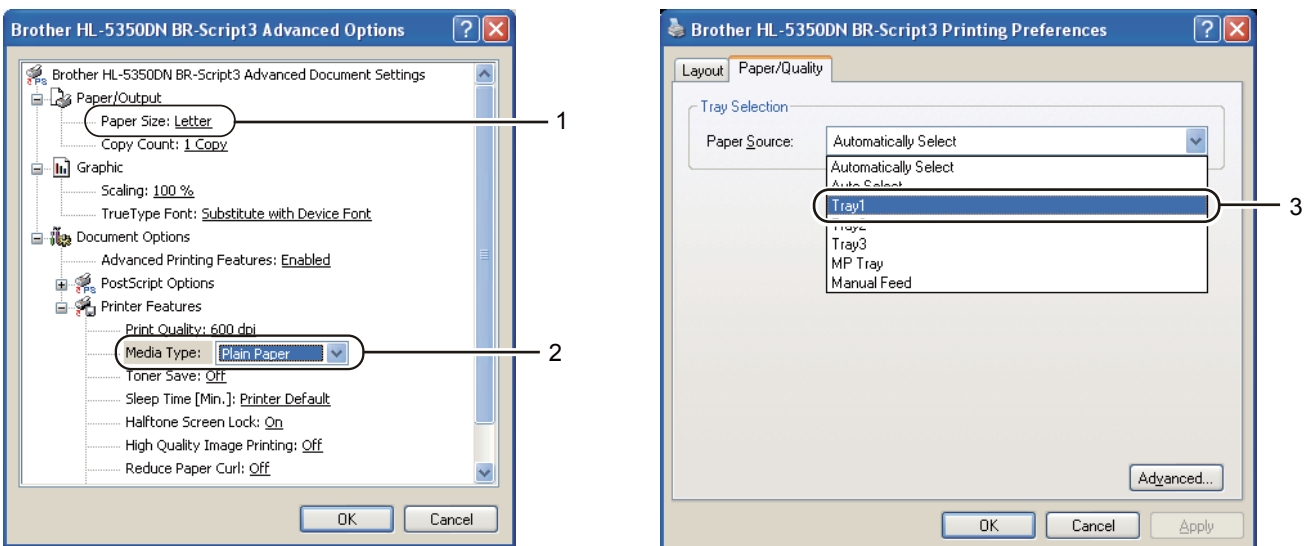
Brother HL-5350DN BR-Script3 Advanced Options

Brother HL-5350DN BR-Script3 Advanced Document Settings
Paper/Output
Paper Size: Letter
Copy Count: 1 Copy
Graphic
Scaling: 100 %
TrueType Font: Substitute with Device Font
Document Options
Advanced Printing Features: Enabled
PostScript Options
Printer Features
Print Quality: 600 dpi
Media Type: Plain Paper
Toner Save: Off
Sleep Time [Min.]: Printer Default
Halftone Screen Lock: On
High Quality Image Printing: Off
Reduce Paper Curl: Off

OK Cancel

1
2

Brother HL-5350DN BR-Script3 Printing Preferences

Layout Paper/Quality

Tray Selection
Paper Source: Automatically Select
Automatically Select
Auto Select
Tray1
Tray2
Tray3
MP Tray
Manual Feed

3

Advanced...

OK Cancel Apply